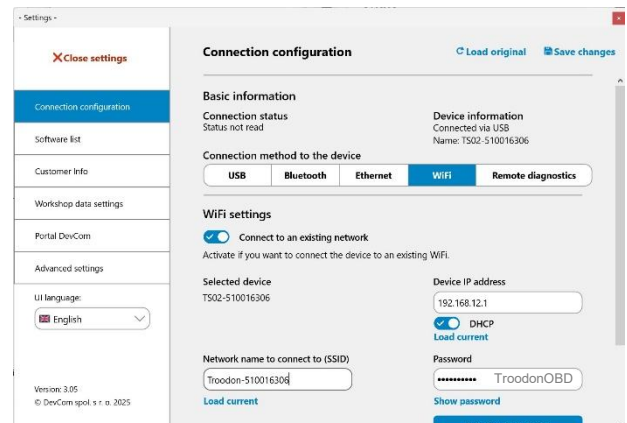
- Settings -

✕Close settings

Connection configuration

Software list

Customer Info

Workshop data settings

Portal DevCom

Advanced settings

UI language:

English

Version: 3.05
© DevCom spol. s r. o. 2025

Connection configuration

Load original

Save changes

Basic information

Connection status
Status not read

Device information
Connected via USB
Name: TS02-510016306

Connection method to the device

| USB | Bluetooth | Ethernet | WiFi | Remote diagnostics |
|---|---|---|---|---|

WiFi settings

Connect to an existing network

Activate if you want to connect the device to an existing WiFi.

Selected device
TS02-510016306

Device IP address
192.168.12.1

DHCP

Load current

Network name to connect to (SSID)
Troodon-510016306

Load current

Password
•••••••••• TroodonOBD

Show password